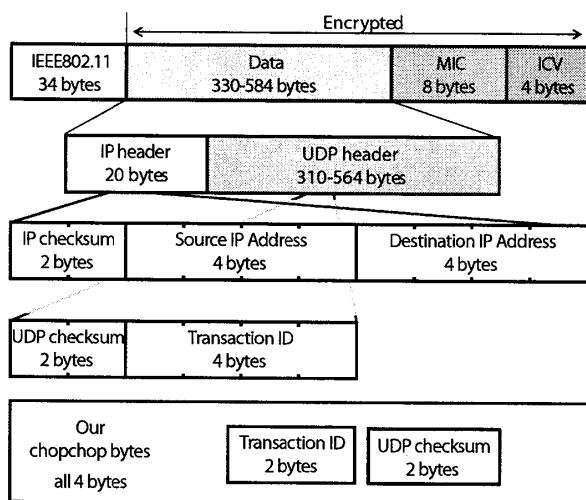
Encrypted

IEEE802.11
34 bytes

Data
330-584 bytes

MIC
8 bytes

ICV
4 bytes

IP header
20 bytes

UDP header
310-564 bytes

IP checksum
2 bytes

Source IP Address
4 bytes

Destination IP Address
4 bytes

UDP checksum
2 bytes

Transaction ID
4 bytes

Our chopchop bytes all 4 bytes

Transaction ID
2 bytes

UDP checksum
2 bytes